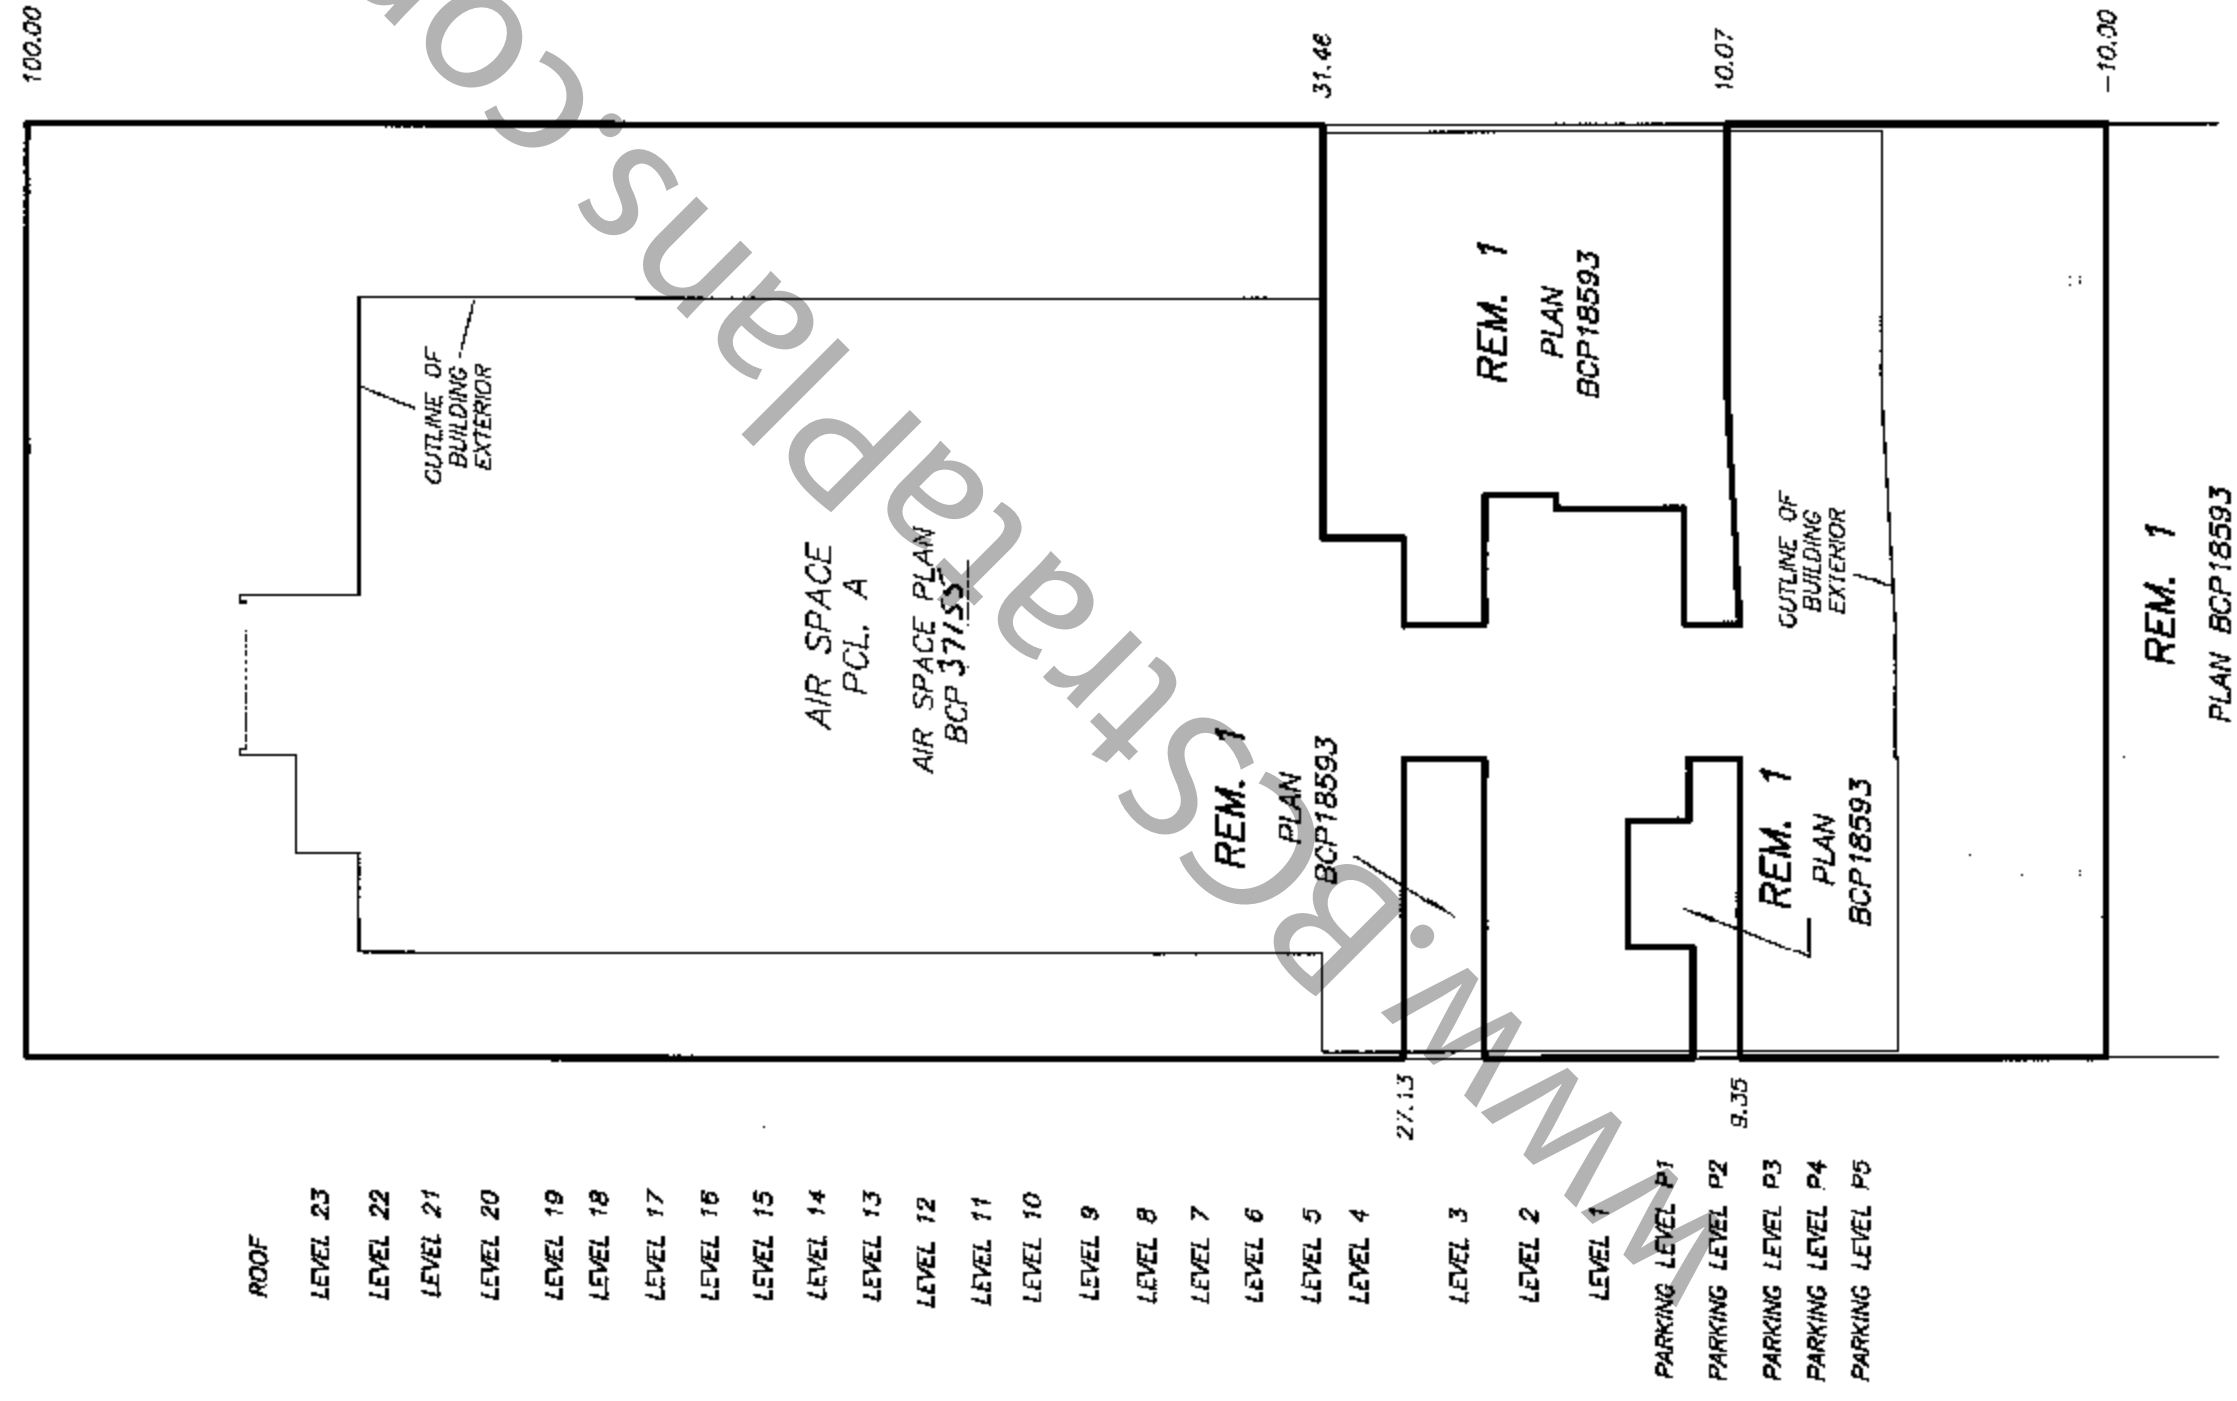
100.00

31.46

10.07

-10.00

REM. 1
PLAN
BCP18593

OUTLINE OF
BUILDING
EXTERIOR

AIR SPACE
PCL. A

AIR SPACE PLAN
BCP 37152

REM. 1
PLAN
BCP18593

OUTLINE OF
BUILDING
EXTERIOR

REM. 1
PLAN
BCP18593

REM. 1
PLAN BCP18593

27.13

9.35

ROOF
LEVEL 23
LEVEL 22
LEVEL 21
LEVEL 20
LEVEL 19
LEVEL 18
LEVEL 17
LEVEL 16
LEVEL 15
LEVEL 14
LEVEL 13
LEVEL 12
LEVEL 11
LEVEL 10
LEVEL 9
LEVEL 8
LEVEL 7
LEVEL 6
LEVEL 5
LEVEL 4
LEVEL 3
LEVEL 2
LEVEL 1
PARKING LEVEL P1
PARKING LEVEL P2
PARKING LEVEL P3
PARKING LEVEL P4
PARKING LEVEL P5

www.BCStrataPlans.com